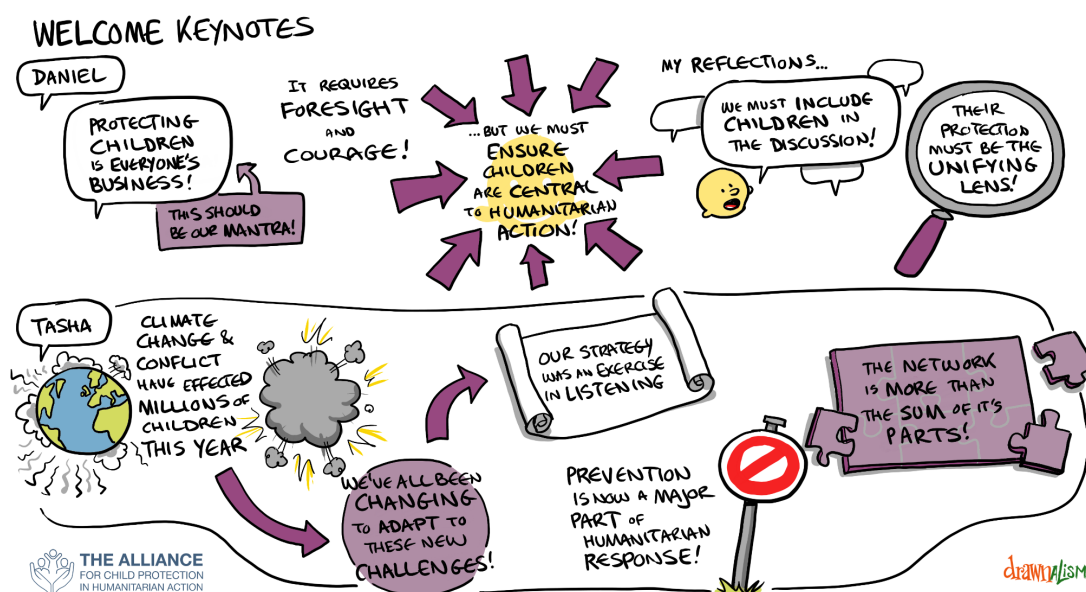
WELCOME KEYNOTES

DANIEL

PROTECTING CHILDREN IS EVERYONE'S BUSINESS!

THIS SHOULD BE OUR MANTRA!

IT REQUIRES FORESIGHT AND COURAGE!

...BUT WE MUST ENSURE CHILDREN ARE CENTRAL TO HUMANITARIAN ACTION!

MY REFLECTIONS...

WE MUST INCLUDE CHILDREN IN THE DISCUSSION!

THEIR PROTECTION MUST BE THE UNIFYING LENS!

TASHA

CLIMATE CHANGE & CONFLICT HAVE EFFECTED MILLIONS OF CHILDREN THIS YEAR

OUR STRATEGY WAS AN EXERCISE IN LISTENING

THE NETWORK IS MORE THAN THE SUM OF IT'S PARTS!

WE'VE ALL BEEN CHANGING TO ADAPT TO THESE NEW CHALLENGES!

PREVENTION IS NOW A MAJOR PART OF HUMANITARIAN RESPONSE!

THE ALLIANCE FOR CHILD PROTECTION IN HUMANITARIAN ACTION

drawnalism